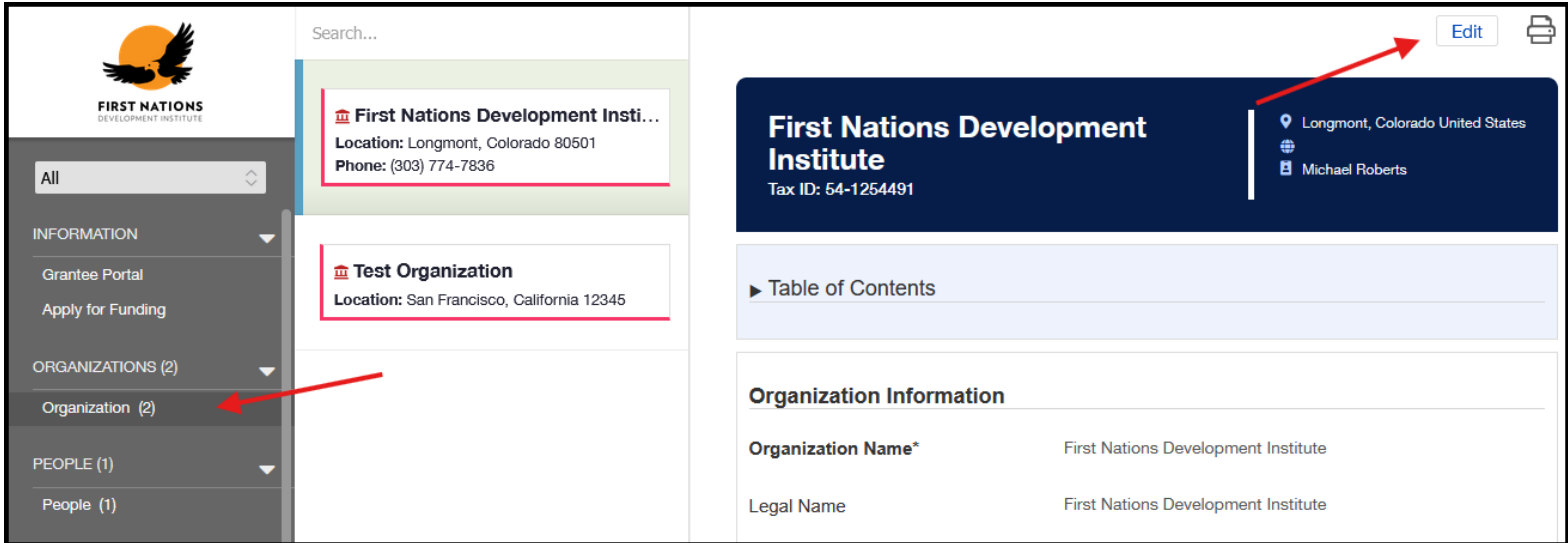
FIRST NATIONS
DEVELOPMENT INSTITUTE

All

INFORMATION

Grantee Portal

Apply for Funding

ORGANIZATIONS (2)

Organization (2)

PEOPLE (1)

People (1)

Search...

First Nations Development Insti...
Location: Longmont, Colorado 80501
Phone: (303) 774-7836

Test Organization
Location: San Francisco, California 12345

Edit

First Nations Development Institute
Tax ID: 54-1254491

Longmont, Colorado United States

Michael Roberts

▶ Table of Contents

Organization Information

| | |
|---|---|
| Organization Name* | First Nations Development Institute |
| Legal Name | First Nations Development Institute |